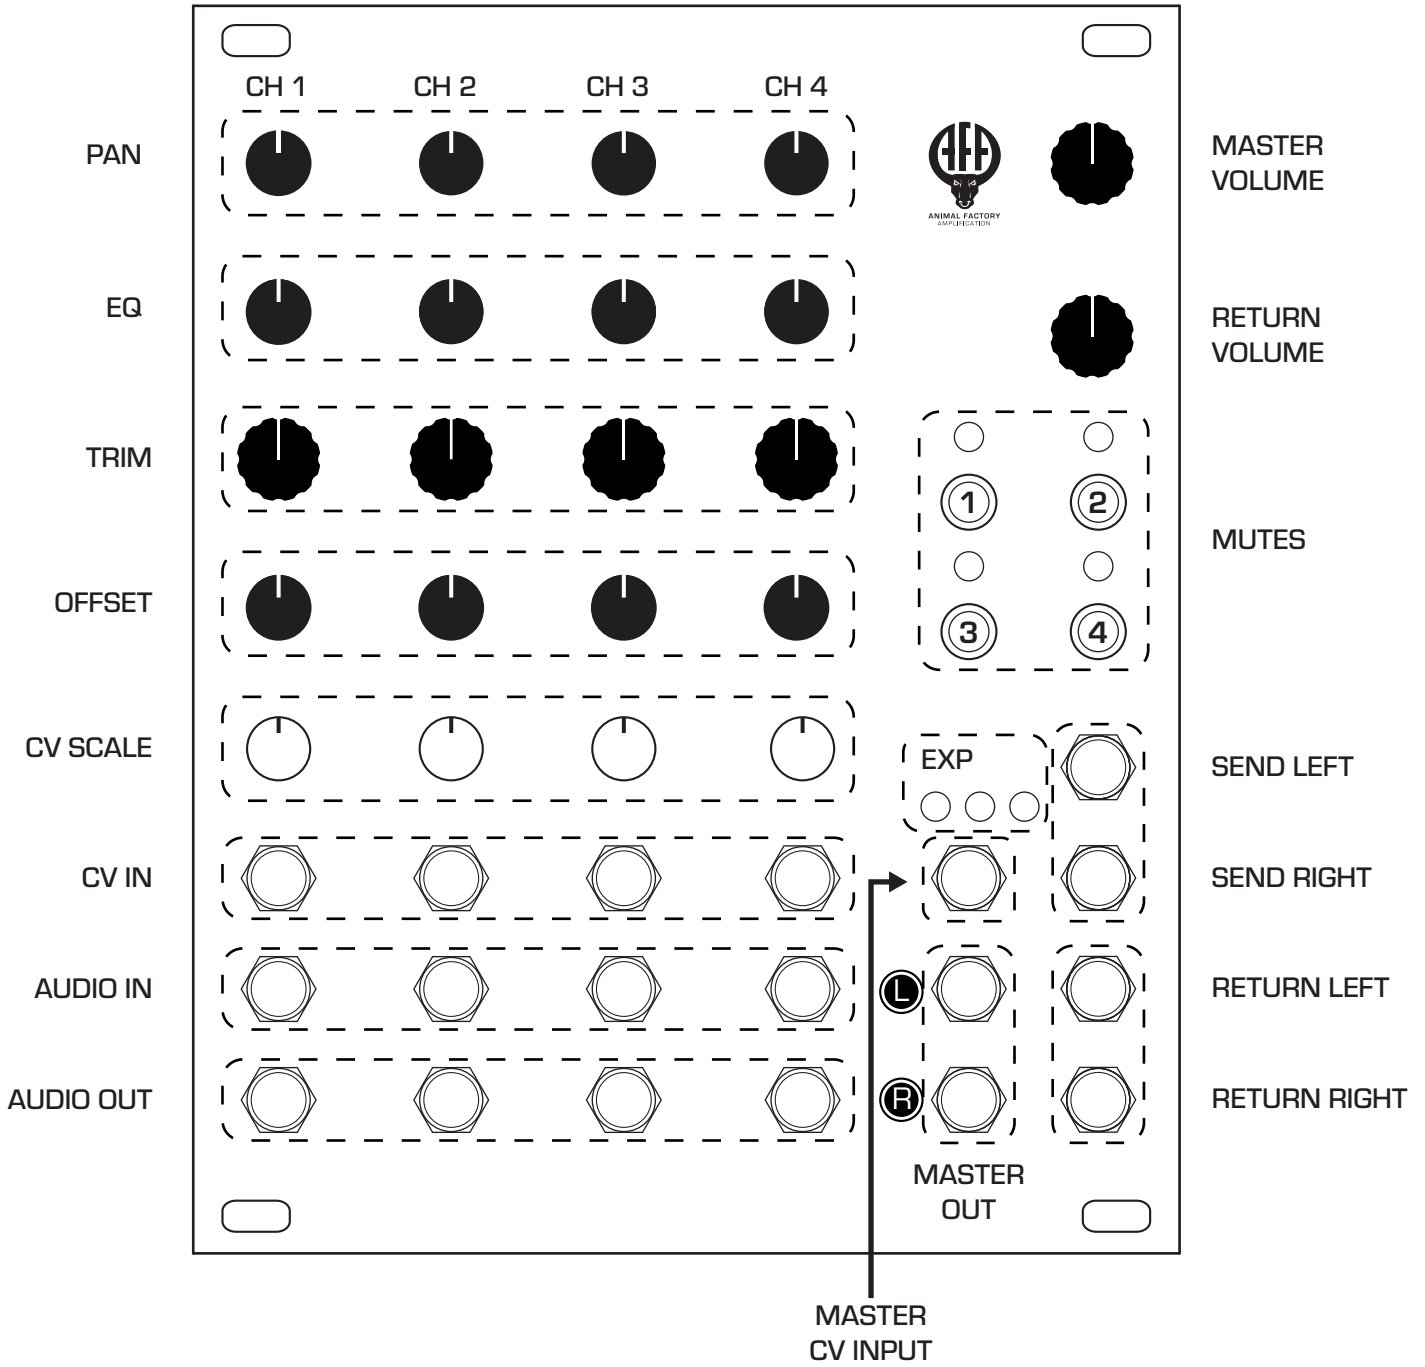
CH 1
CH 2
CH 3
CH 4

PAN

ANIMAL FACTORY
AMPLIFICATION

MASTER VOLUME

EQ

RETURN VOLUME

TRIM

1
2

MUTES

OFFSET

3
4

CV SCALE

EXP

SEND LEFT

CV IN

SEND RIGHT

AUDIO IN

L

RETURN LEFT

AUDIO OUT

R

RETURN RIGHT

MASTER OUT

MASTER CV INPUT